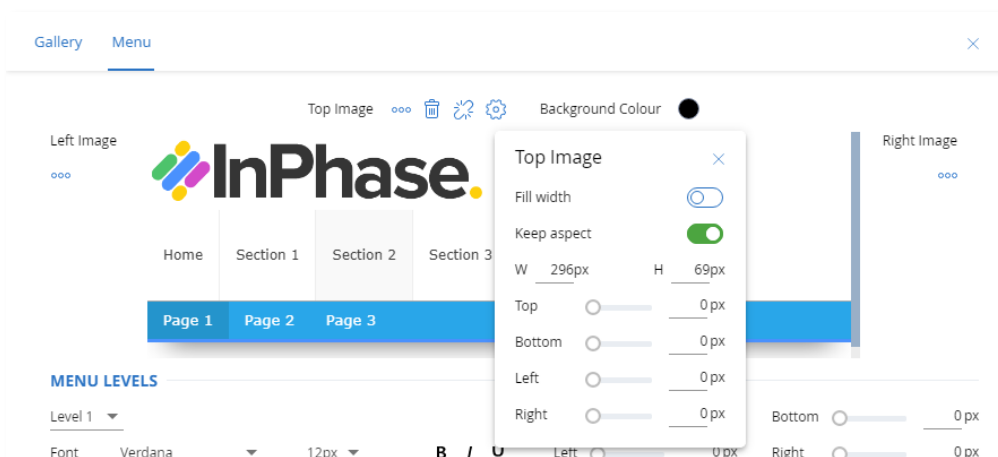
Gallery Menu

×

Top Image ◦◦◦ Background Colour

Left Image
◦◦◦

InPhase.

Home Section 1 Section 2 Section 3

Page 1 Page 2 Page 3

Top Image ×

Fill width

Keep aspect

W 296px H 69px

Top 0 px

Bottom 0 px

Left 0 px

Right 0 px

Right Image
◦◦◦

MENU LEVELS

Level 1

Font Verdana 12px B I U Left 0px Right 0 px

Bottom 0 px